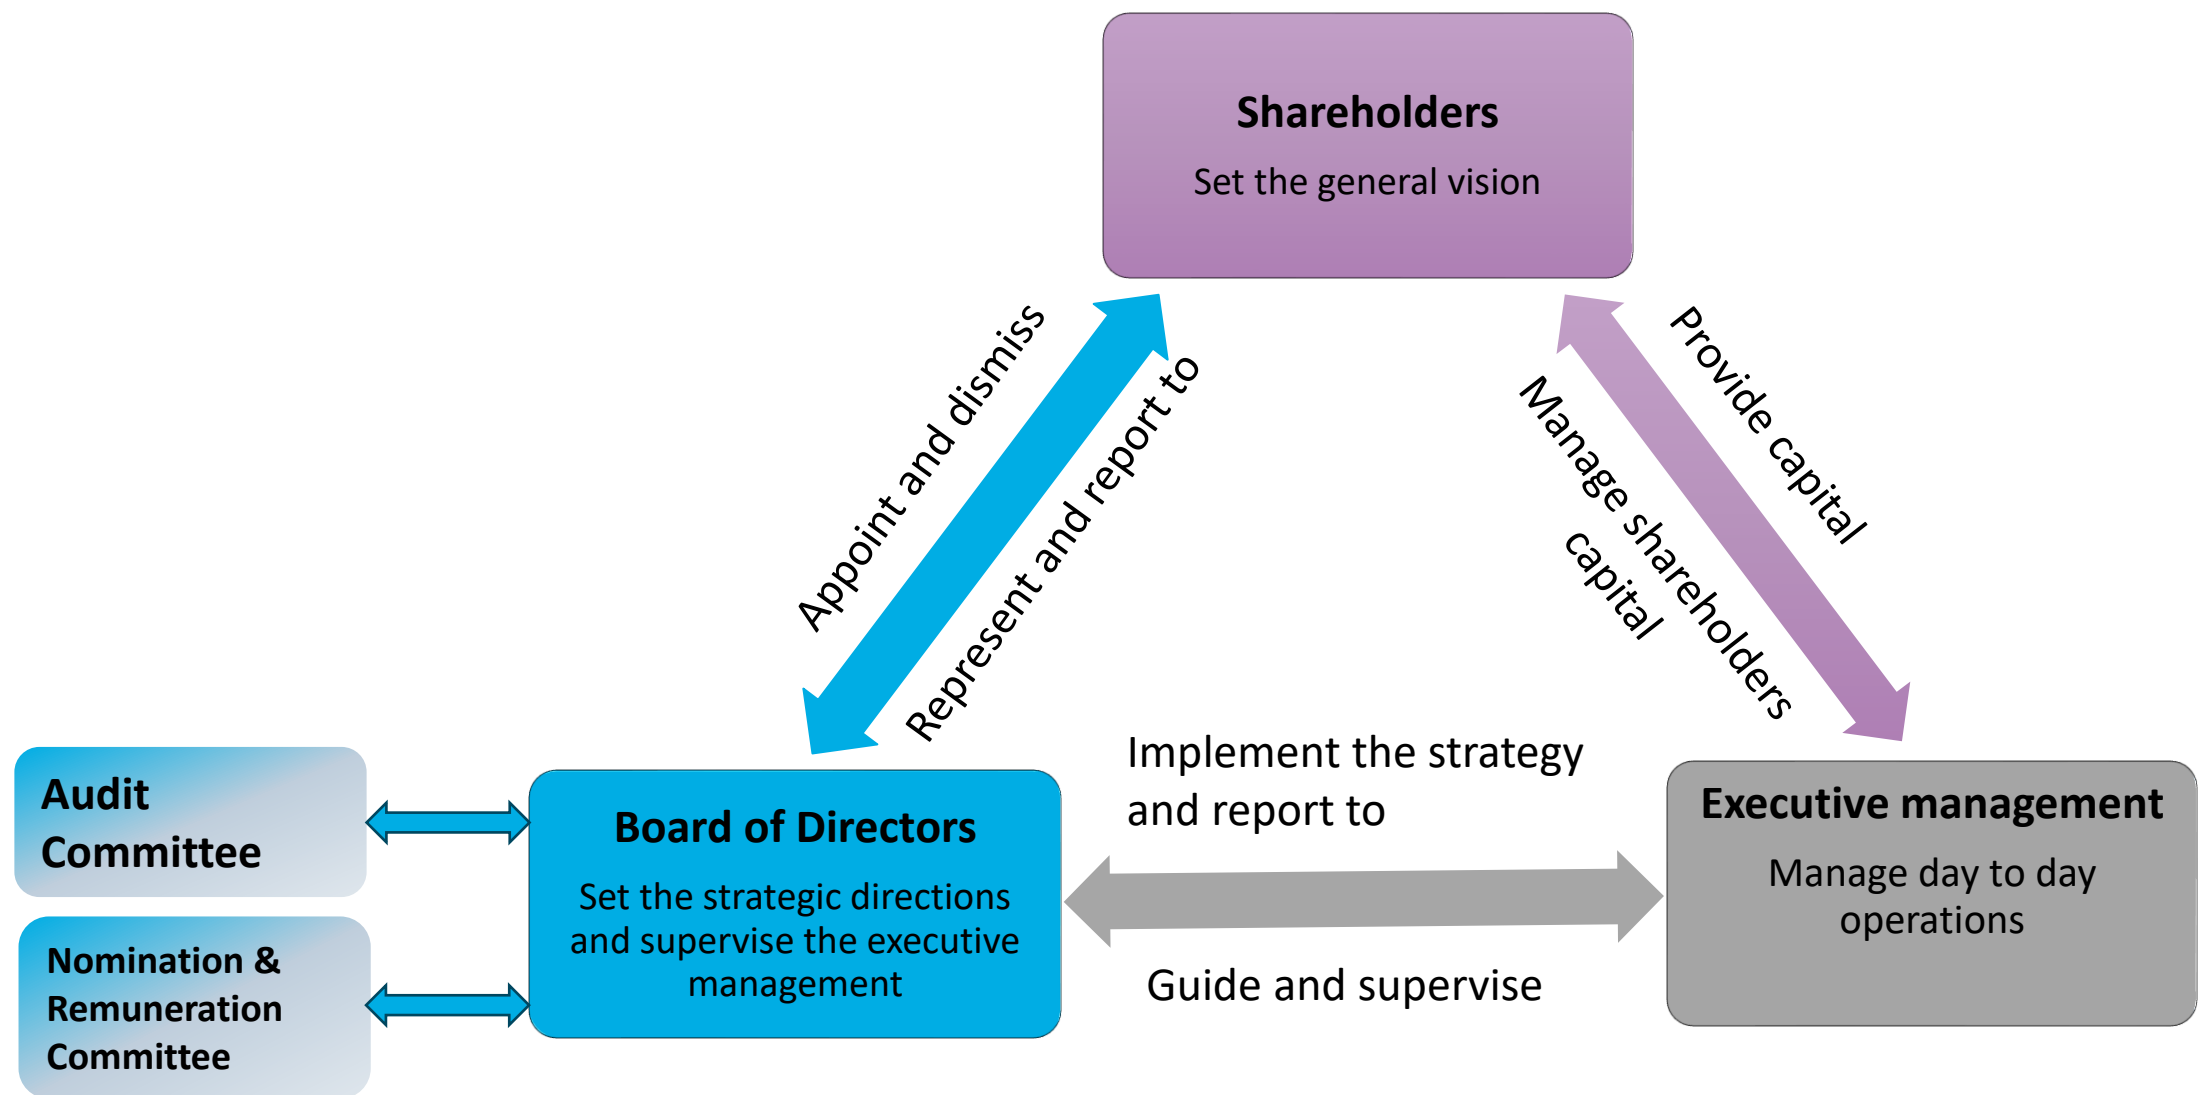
Shareholders
Set the general vision

Appoint and dismiss

Represent and report to

Provide capital

Manage shareholders capital

Audit Committee

Nomination & Remuneration Committee

Board of Directors
Set the strategic directions and supervise the executive management

Implement the strategy and report to

Guide and supervise

Executive management
Manage day to day operations